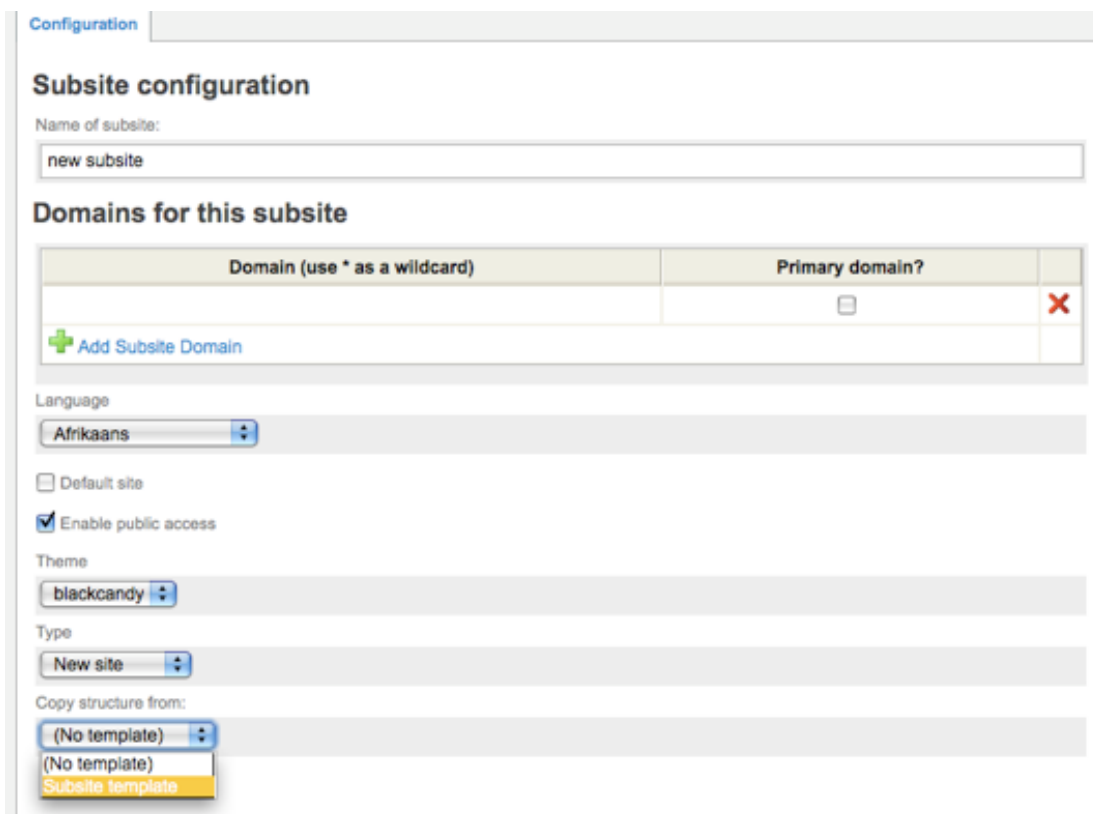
Configuration

Subsite configuration

Name of subsite:

new subsite

Domains for this subsite

| Domain (use * as a wildcard) | Primary domain? | |
|---|---|---|
| | | |
| Add Subsite Domain | | |

Language

Afrikaans

Default site

Enable public access

Theme

blackcandy

Type

New site

Copy structure from:

(No template)

(No template)
Subsite template